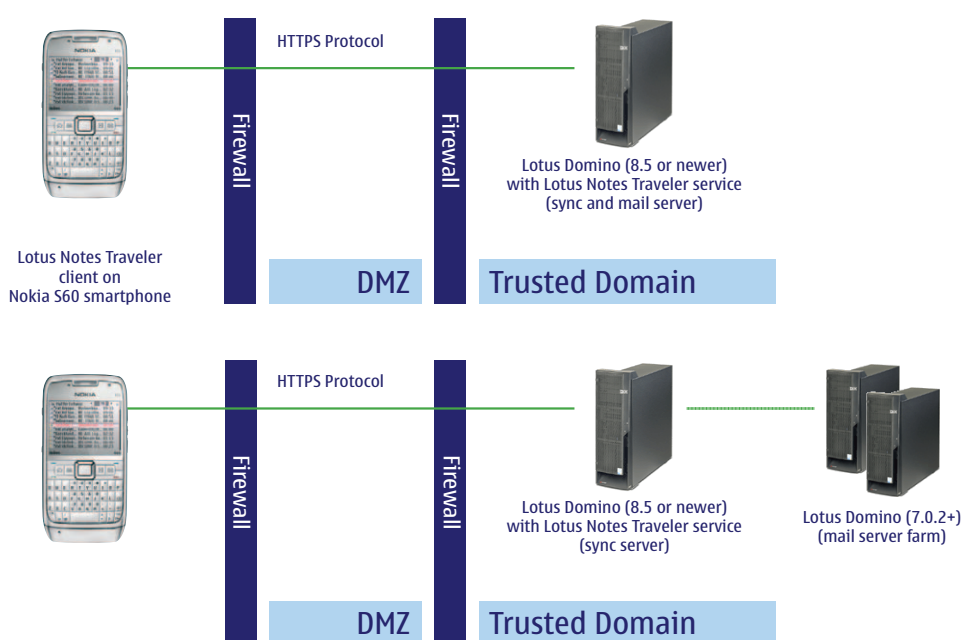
HTTPS Protocol

Firewall

Firewall

Lotus Domino (8.5 or newer) with Lotus Notes Traveler service (sync and mail server)

Lotus Notes Traveler client on Nokia S60 smartphone

DMZ

Trusted Domain

HTTPS Protocol

Firewall

Firewall

Lotus Domino (8.5 or newer) with Lotus Notes Traveler service (sync server)

Lotus Domino (7.0.2+) (mail server farm)

DMZ

Trusted Domain